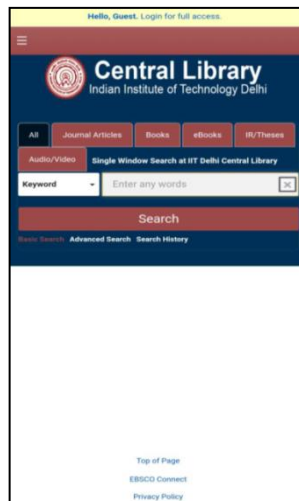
Hello, Guest. Login for full access.

≡

Central Library
Indian Institute of Technology Delhi

All
Journal Articles
Books
eBooks
IR/Theses
Audio/Video
Single Window Search at IIT Delhi Central Library

Keyword
Enter any words

Search

Basic Search
Advanced Search
Search History

Top of Page
EBSCO Connect
Privacy Policy